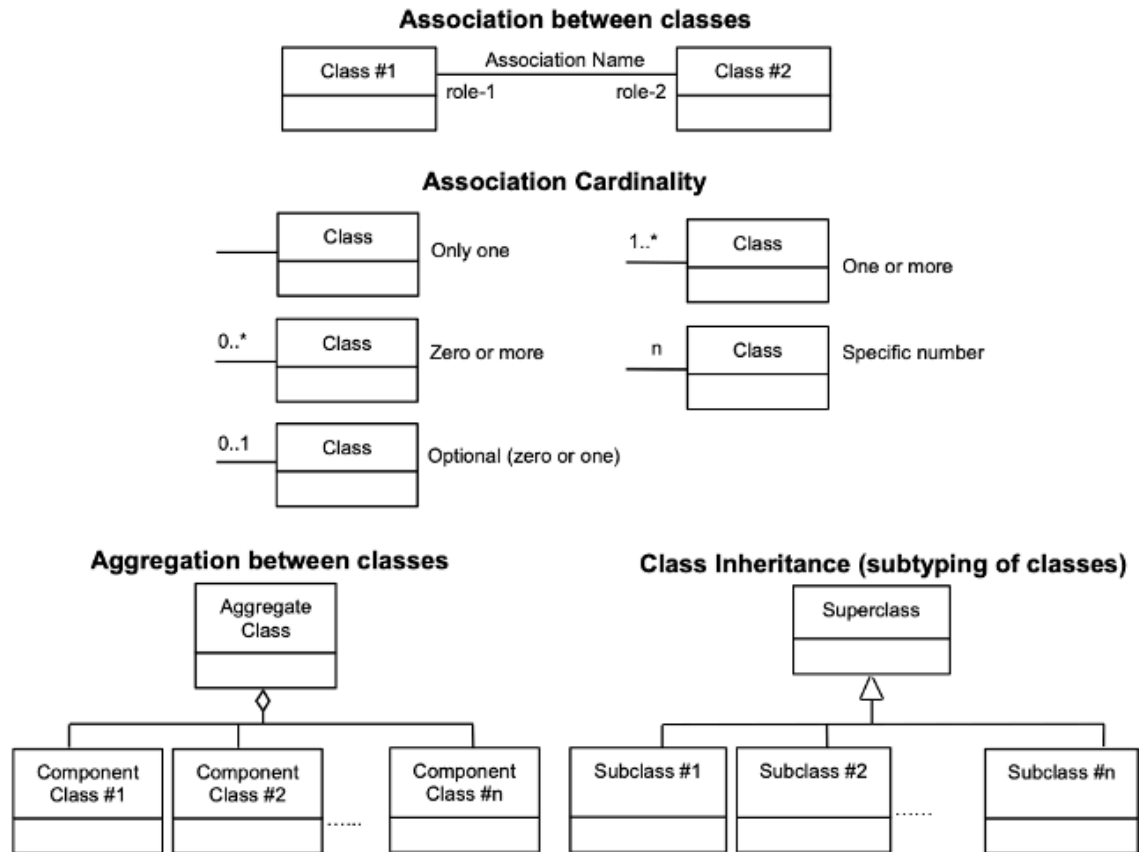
Association between classes

Class #1

Association Name

Class #2

role-1

role-2

Association Cardinality

Class

Only one

1..*

Class

One or more

0..*

Class

Zero or more

n

Class

Specific number

0..1

Class

Optional (zero or one)

Aggregation between classes

Aggregate Class

Component Class #1

Component Class #2

......

Component Class #n

Class Inheritance (subtyping of classes)

Superclass

Subclass #1

Subclass #2

......

Subclass #n